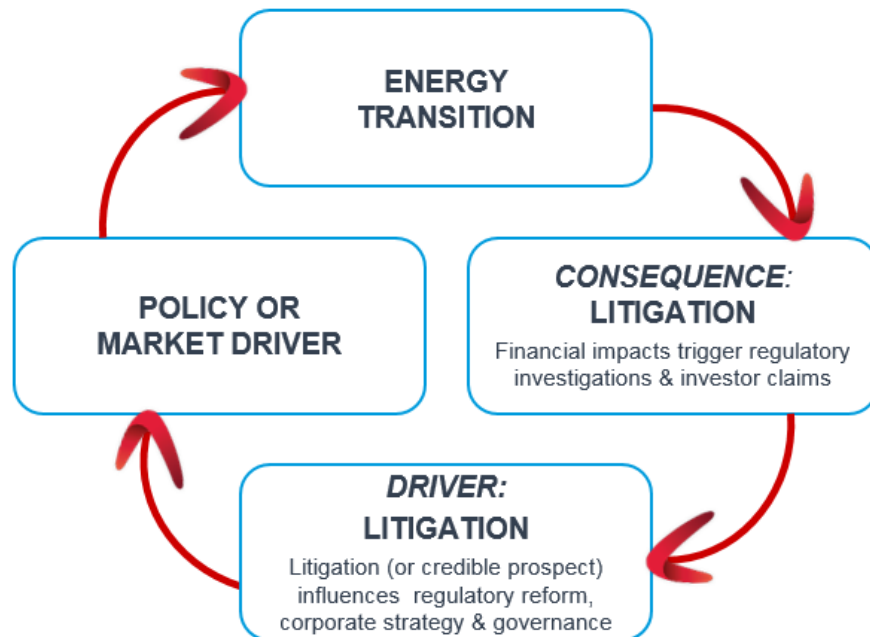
ENERGY TRANSITION

CONSEQUENCE: LITIGATION
Financial impacts trigger regulatory investigations & investor claims

DRIVER: LITIGATION
Litigation (or credible prospect) influences regulatory reform, corporate strategy & governance

POLICY OR MARKET DRIVER